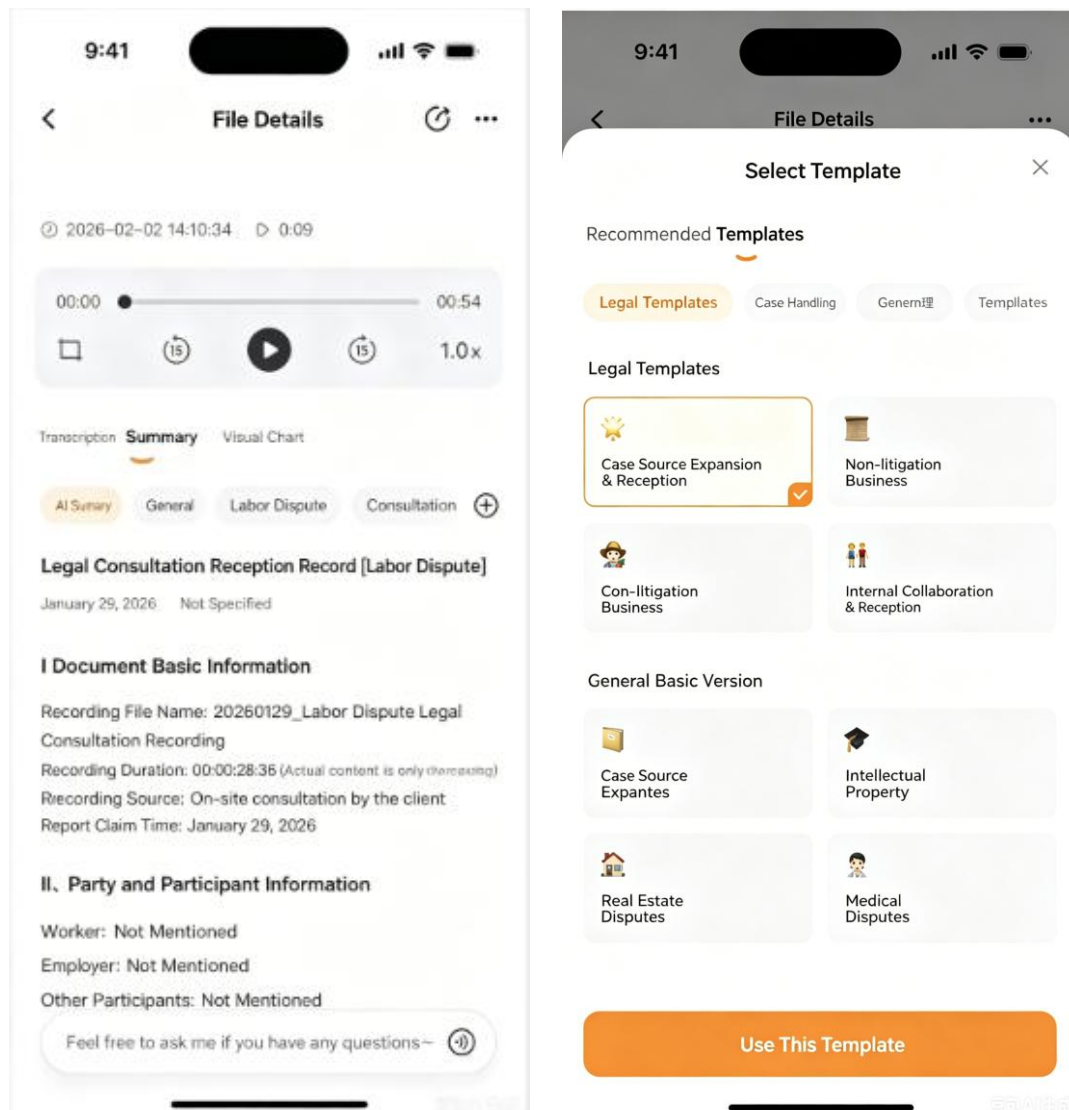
9:41

File Details

2026-02-02 14:10:34 0:09

00:00 00:54

15 15 1.0x

Transcription Summary Visual Chart

AI Sumary General Labor Dispute Consultation

Legal Consultation Reception Record [Labor Dispute]

January 29, 2026 Not Specified

I Document Basic Information

Recording File Name: 20260129_Labor Dispute Legal Consultation Recording

Recording Duration: 00:00:28:36 (Actual content is only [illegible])

Rrecording Source: On-site consultation by the client

Report Claim Time: January 29, 2026

II、Party and Participant Information

Worker: Not Mentioned

Employer: Not Mentioned

Other Participants: Not Mentioned

Feel free to ask me if you have any questions~

9:41

File Details

Select Template

Recommended Templates

Legal Templates Case Handling Genern理 Templlates

Legal Templates

Case Source Expansion & Reception

Non-litigation Business

Con-litigation Business

Internal Collaboration & Reception

General Basic Version

Case Source Expantes

Intellectual Property

Real Estate Disputes

Medical Disputes

Use This Template